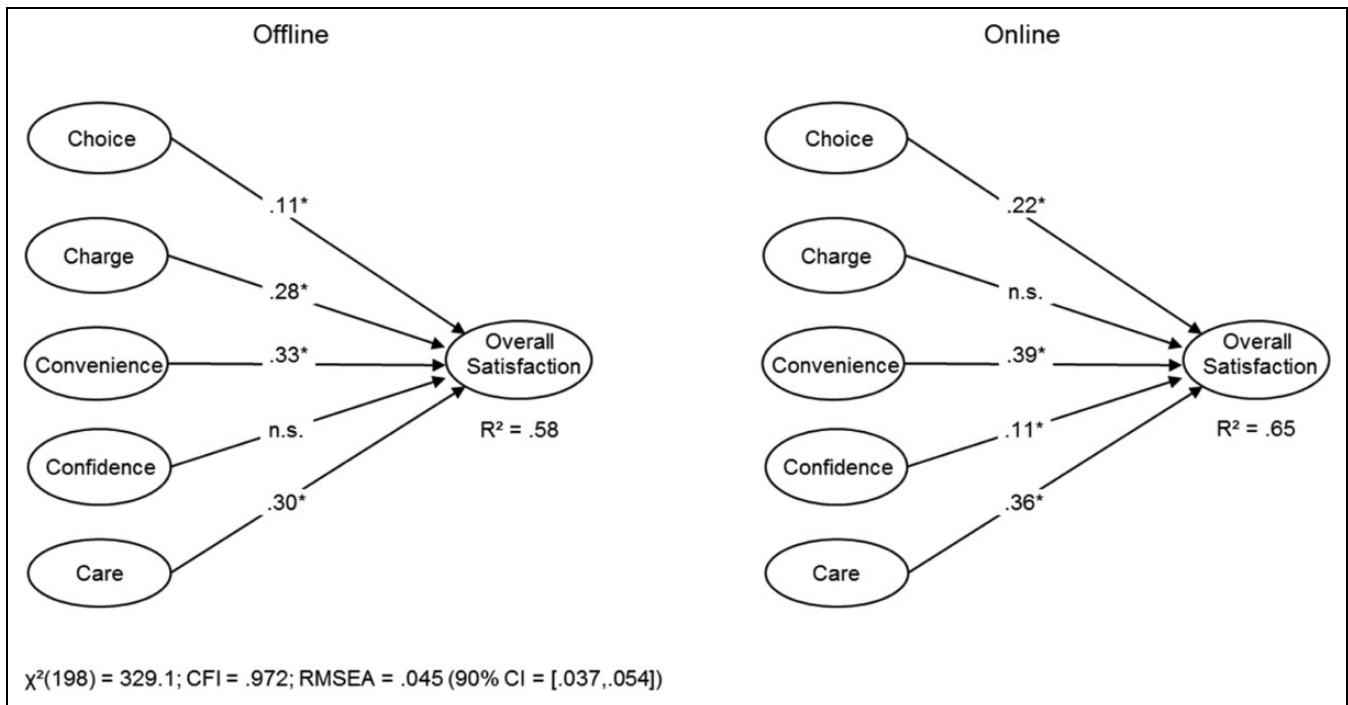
Offline

Choice

.11*

Charge

.28*

Convenience

.33*

Overall Satisfaction

n.s.

Confidence

.30*

Care

$R^2$ = .58

Online

Choice

.22*

Charge

n.s.

Convenience

.39*

Overall Satisfaction

.11*

Confidence

.36*

Care

$R^2$ = .65

$\chi^2(198) = 329.1$; CFI = .972; RMSEA = .045 (90% CI = [.037,.054])